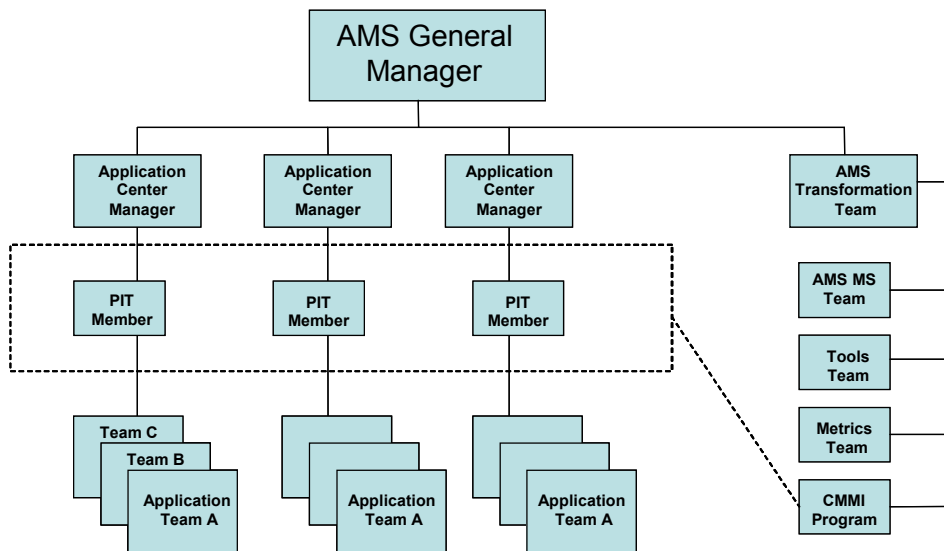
AMS General Manager

Application Center Manager

Application Center Manager

Application Center Manager

AMS Transformation Team

PIT Member

PIT Member

PIT Member

AMS MS Team

Tools Team

Metrics Team

CMMI Program

Team C

Team B

Application Team A

Application Team A

Application Team A